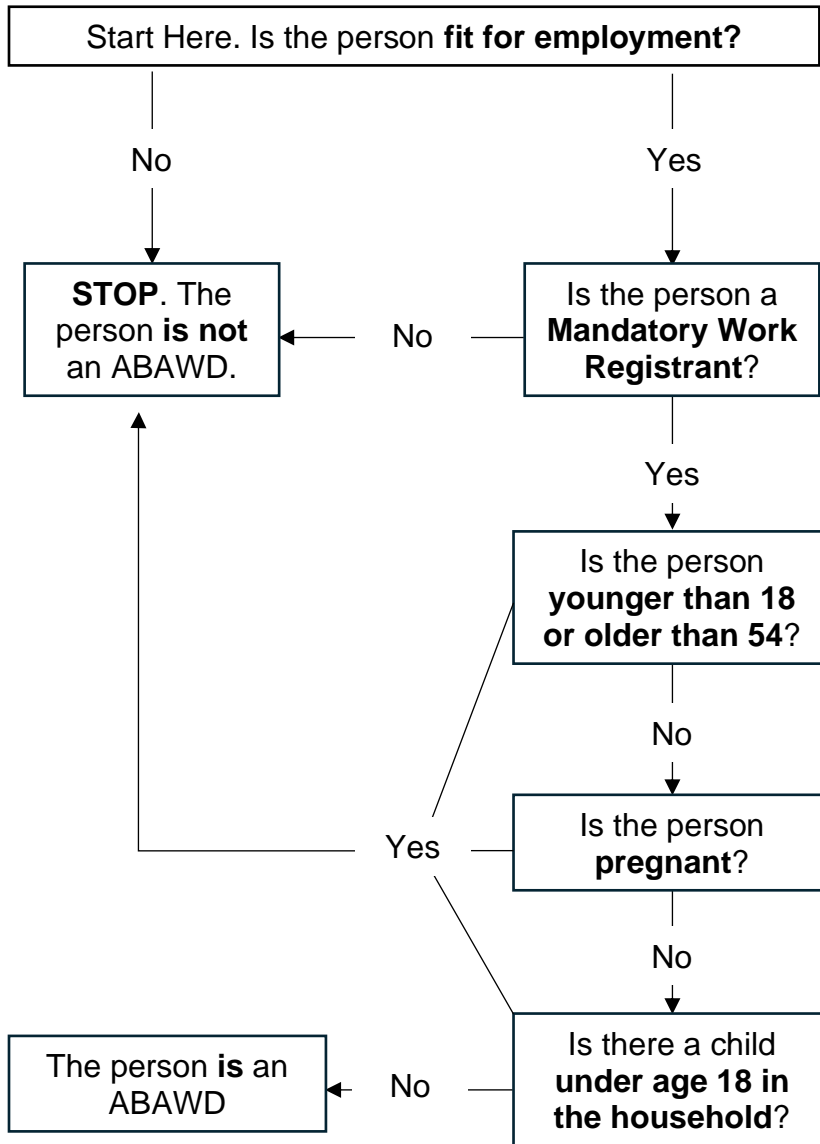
Start Here. Is the person fit for employment?

No

Yes

STOP. The person is not an ABAWD.

No

Is the person a Mandatory Work Registrant?

Yes

Is the person younger than 18 or older than 54?

No

Yes

Is the person pregnant?

No

The person is an ABAWD

No

Is there a child under age 18 in the household?